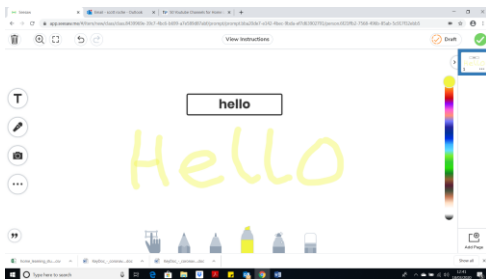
Seesaw
Email - Scott Soller - Outlook
50 Youtube Channels for Kinder
app.seesaw.me/#/item/new/class/class.0439040e-33c7-4bc0-b699-a7e3d0d01a60/prompt/prompt.0ba3fde7-e342-4bee-9bda-d71d6380270/person/0539f52-77b9-498c-83ab-5c5276b4dd3
View Instructions
Draft
hello
Hello
Add Page
Type here to search
Show all